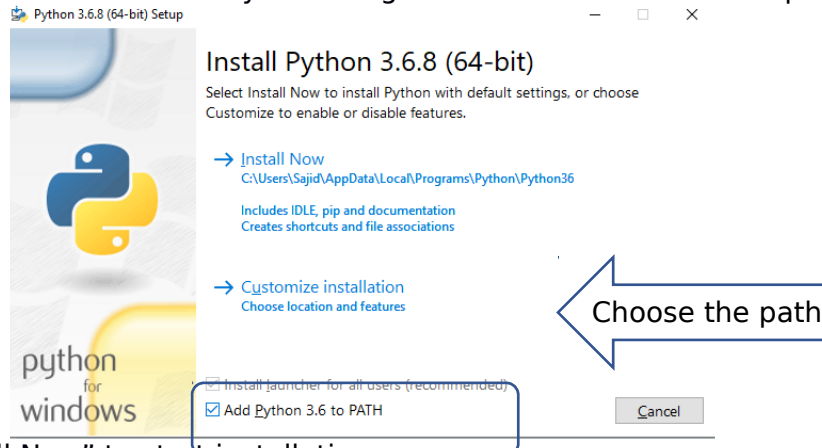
Python 3.6.8 (64-bit) Setup

Install Python 3.6.8 (64-bit)

Select Install Now to install Python with default settings, or choose Customize to enable or disable features.

→ Install Now
C:\Users\Sajid\AppData\Local\Programs\Python\Python36

Includes IDLE, pip and documentation
Creates shortcuts and file associations

→ Customize installation
Choose location and features

Choose the path

python for windows

☑ Install launcher for all users (recommended)
☑ Add Python 3.6 to PATH

Cancel